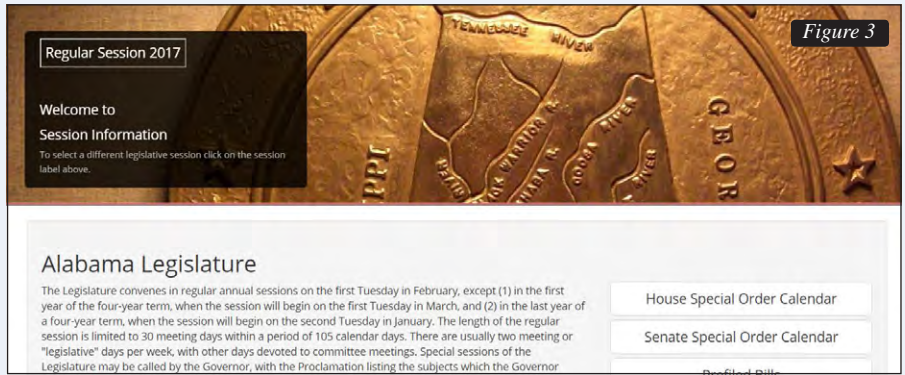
Figure 3

Regular Session 2017

Welcome to
Session Information
To select a different legislative session click on the session label above.

TENNESSEE RIVER
WARRIOR R.
COOSA RIVER
GEOR

Alabama Legislature

The Legislature convenes in regular annual sessions on the first Tuesday in February, except (1) in the first year of the four-year term, when the session will begin on the first Tuesday in March, and (2) in the last year of a four-year term, when the session will begin on the second Tuesday in January. The length of the regular session is limited to 30 meeting days within a period of 105 calendar days. There are usually two meeting or "legislative" days per week, with other days devoted to committee meetings. Special sessions of the Legislature may be called by the Governor, with the Proclamation listing the subjects which the Governor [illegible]

House Special Order Calendar

Senate Special Order Calendar

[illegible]